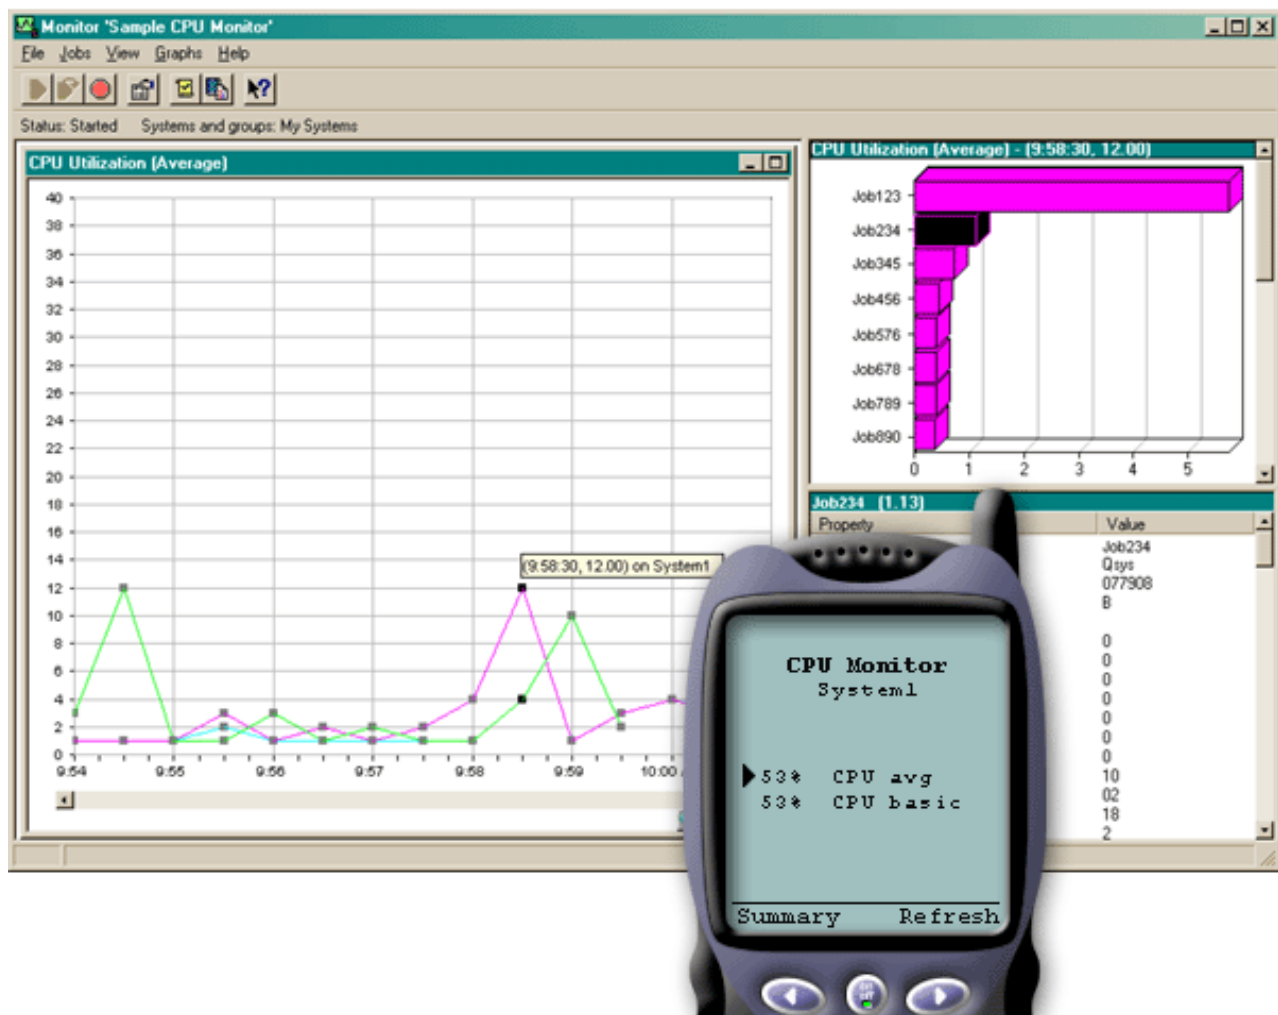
Monitor 'Sample CPU Monitor'

File Jobs View Graphs Help

Status: Started Systems and groups: My Systems

CPU Utilization (Average)

40
38
36
34
32
30
28
26
24
22
20
18
16
14
12
10
8
6
4
2
0

9:54 9:55 9:56 9:57 9:58 9:59 10:00

(9:58:30, 12.00) on System1

CPU Utilization (Average) - (9:58:30, 12.00)

Job123
Job234
Job345
Job456
Job576
Job678
Job789
Job890

0 1 2 3 4 5

Job234 (1.13)

| Property | Value |
|---|---|
| | Job234 |
| | Qsys |
| | 077908 |
| | B |
| | 0 |
| | 0 |
| | 0 |
| | 0 |
| | 0 |
| | 0 |
| | 0 |
| | 10 |
| | 02 |
| | 18 |
| | 2 |

CPU Monitor
System1

53% CPU avg
53% CPU basic

Summary Refresh